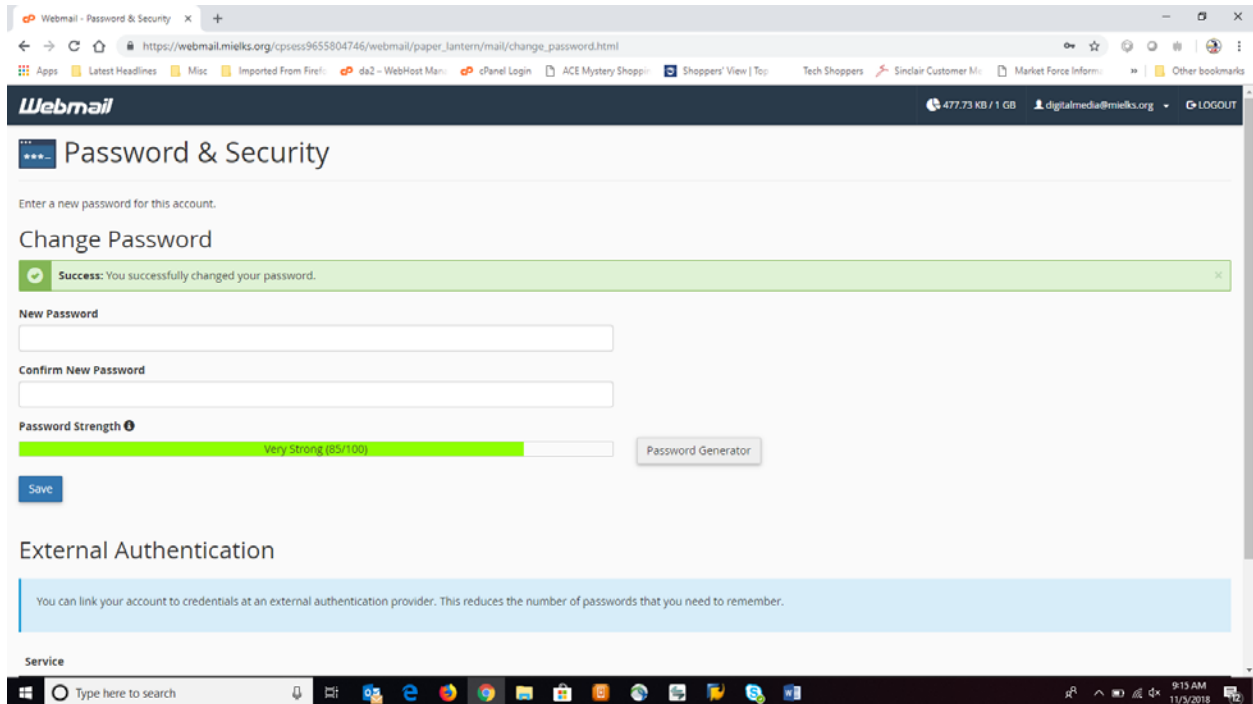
Webmail - Password & Security ×  +

https://webmail.mielks.org/cpsess9655804746/webmail/paper_lantern/mail/change_password.html

Apps  Latest Headlines  Misc  Imported From Firefo  da2 – WebHost Mana  cPanel Login  ACE Mystery Shoppin  Shoppers' View | Top  Tech Shoppers  Sinclair Customer Ma  Market Force Informa  »  Other bookmarks

Webmail

477.73 KB / 1 GB  digitalmedia@mielks.org  LOGOUT

Password & Security

Enter a new password for this account.

Change Password

Success: You successfully changed your password.

New Password

Confirm New Password

Password Strength

Very Strong (85/100)

Password Generator

Save

External Authentication

You can link your account to credentials at an external authentication provider. This reduces the number of passwords that you need to remember.

Service

Type here to search

9:15 AM
11/5/2018

12